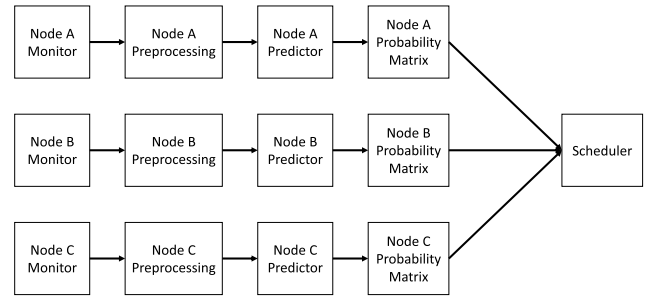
Node A Monitor

Node A Preprocessing

Node A Predictor

Node A Probability Matrix

Node B Monitor

Node B Preprocessing

Node B Predictor

Node B Probability Matrix

Node C Monitor

Node C Preprocessing

Node C Predictor

Node C Probability Matrix

Scheduler